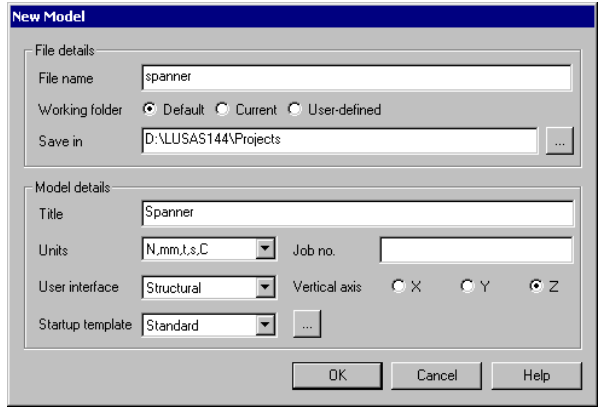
New Model

File details

File name spanner

Working folder Default Current User-defined

Save in D:\LUSAS144\Projects ...

Model details

Title Spanner

Units N,mm,t,s,C Job no.

User interface Structural Vertical axis X Y Z

Startup template Standard ...

OK Cancel Help